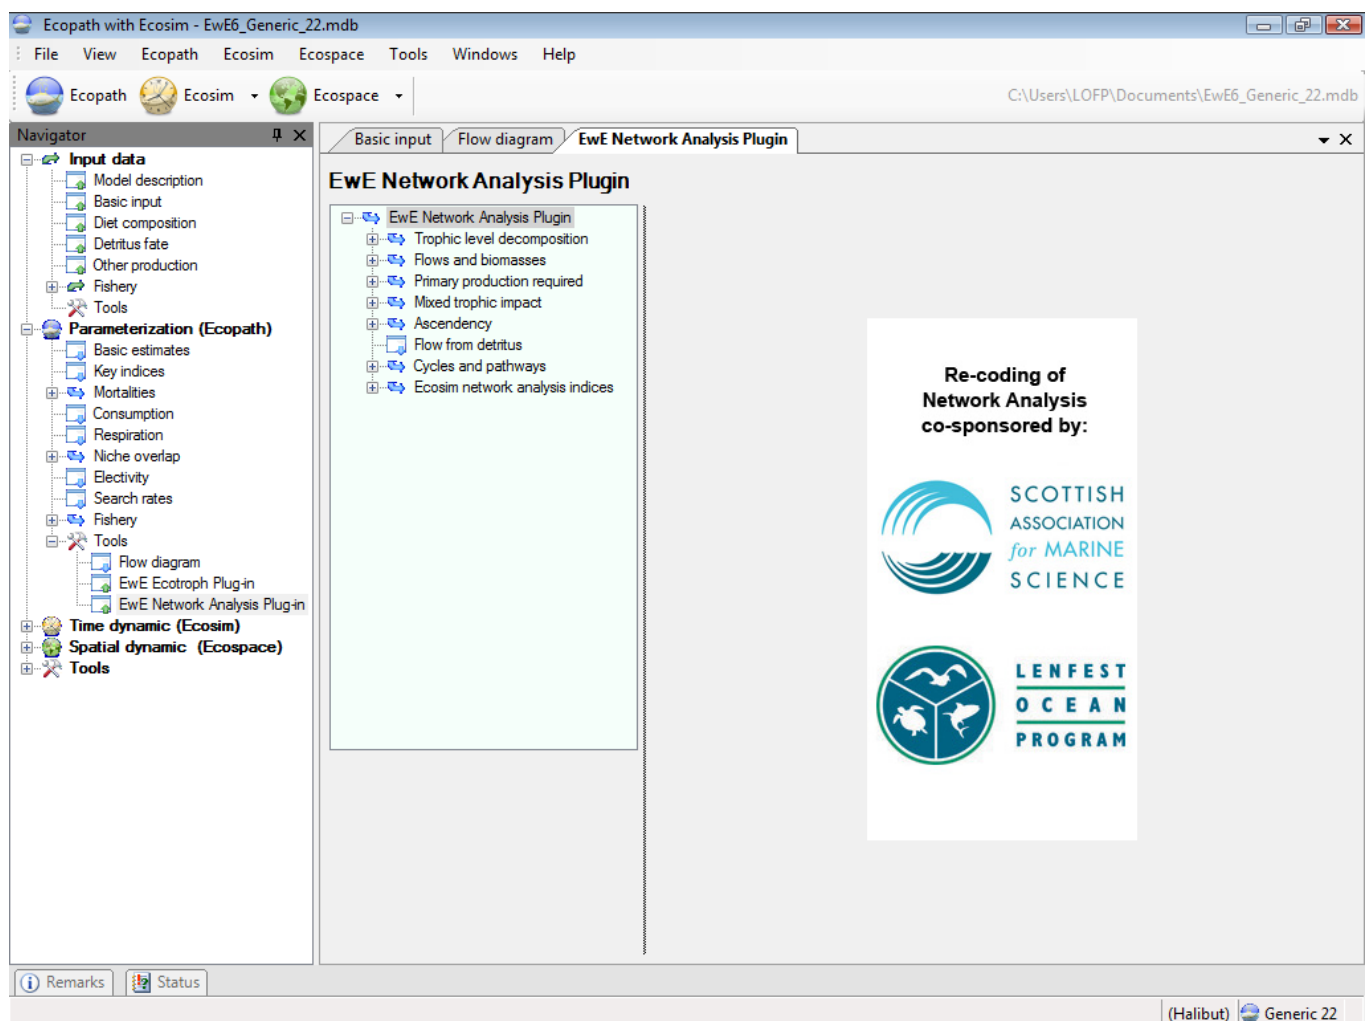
Ecopath with Ecosim - EwE6_Generic_22.mdb

File View Ecopath Ecosim Ecospace Tools Windows Help

Ecopath Ecosim Ecospace C:\Users\LOFP\Documents\EwE6_Generic_22.mdb

Navigator

Input data
Model description
Basic input
Diet composition
Detritus fate
Other production
Fishery
Tools
Parameterization (Ecopath)
Basic estimates
Key indices
Mortalities
Consumption
Respiration
Niche overlap
Electivity
Search rates
Fishery
Tools
Flow diagram
EwE Ecotroph Plug-in
EwE Network Analysis Plug-in
Time dynamic (Ecosim)
Spatial dynamic (Ecospace)
Tools

Basic input Flow diagram EwE Network Analysis Plugin

EwE Network Analysis Plugin

EwE Network Analysis Plugin
Trophic level decomposition
Flows and biomasses
Primary production required
Mixed trophic impact
Ascendency
Flow from detritus
Cycles and pathways
Ecosim network analysis indices

Re-coding of Network Analysis co-sponsored by:

SCOTTISH ASSOCIATION for MARINE SCIENCE

LENFEST OCEAN PROGRAM

Remarks Status

(Halibut) Generic 22